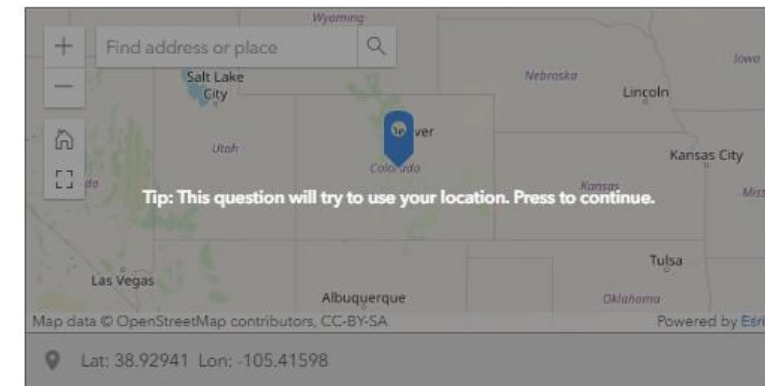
Wyoming

+

−

Find address or place

Salt Lake City

Nebraska

Iowa

Lincoln

Utah

Denver

Colorado

Kansas City

Kansas

Tip: This question will try to use your location. Press to continue.

Tulsa

Las Vegas

Albuquerque

Oklahoma

Map data © OpenStreetMap contributors, CC-BY-SA

Powered by Esri

Lat: 38.92941 Lon: -105.41598